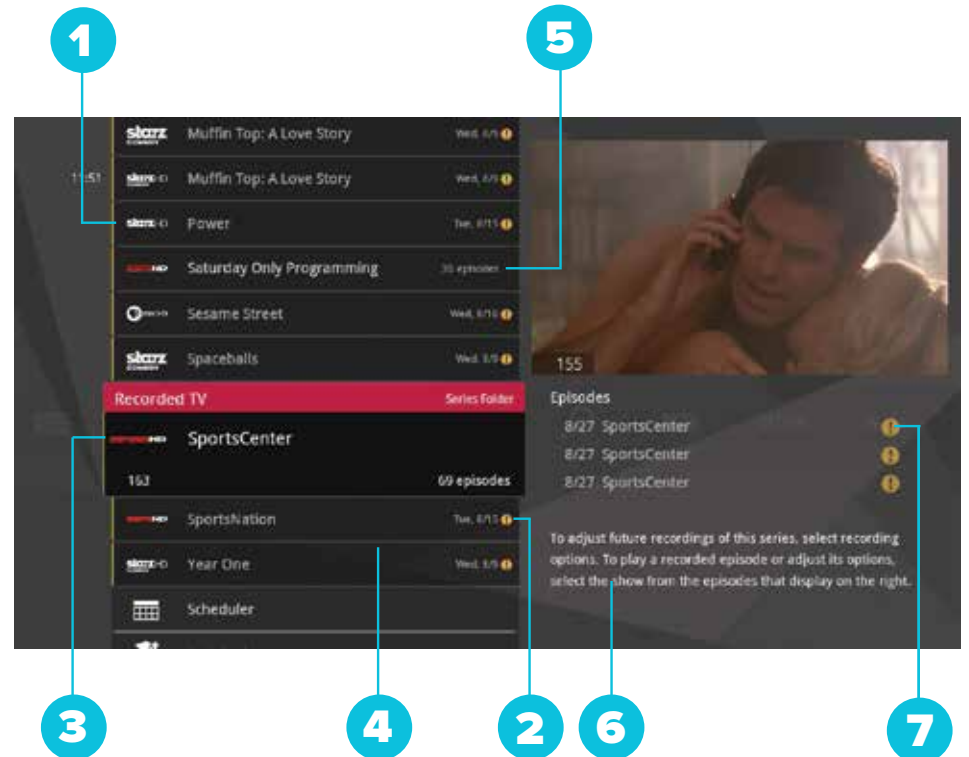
1

5

11:51

starz Muffin Top: A Love Story Wed, 6/5

starzHD Muffin Top: A Love Story Wed, 6/5

starzHD Power Tue, 8/13

Saturday Only Programming 35 episodes

Sesame Street Wed, 8/13

starz Spaceballs Wed, 8/5

Recorded TV Series Folder

SportsCenter

163 69 episodes

SportsNation Tue, 8/13

starzHD Year One Wed, 8/5

Scheduler

155

Episodes

8/27 SportsCenter

8/27 SportsCenter

8/27 SportsCenter

To adjust future recordings of this series, select recording options. To play a recorded episode or adjust its options, select the show from the episodes that display on the right.

3 4 2 6 7